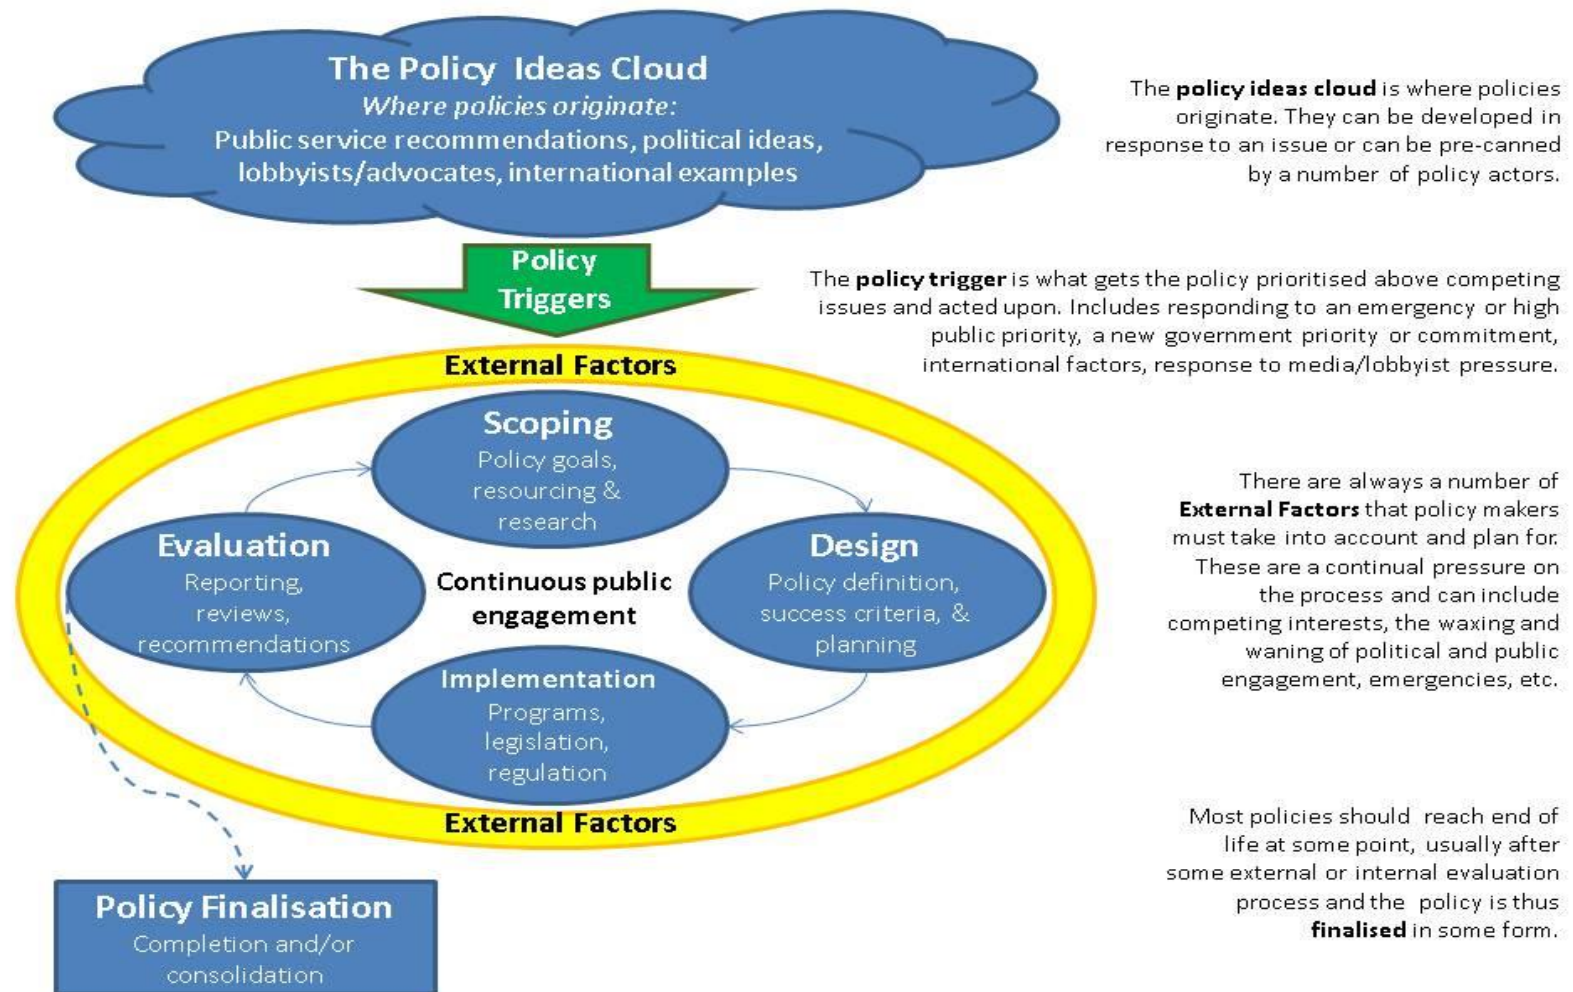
The Policy Ideas Cloud
*Where policies originate:*
Public service recommendations, political ideas, lobbyists/advocates, international examples

The **policy ideas cloud** is where policies originate. They can be developed in response to an issue or can be pre-canned by a number of policy actors.

Policy Triggers

The **policy trigger** is what gets the policy prioritised above competing issues and acted upon. Includes responding to an emergency or high public priority, a new government priority or commitment, international factors, response to media/lobbyist pressure.

External Factors

Scoping
Policy goals, resourcing & research

Evaluation
Reporting, reviews, recommendations

Continuous public engagement

Design
Policy definition, success criteria, & planning

Implementation
Programs, legislation, regulation

External Factors

There are always a number of **External Factors** that policy makers must take into account and plan for. These are a continual pressure on the process and can include competing interests, the waxing and waning of political and public engagement, emergencies, etc.

Policy Finalisation
Completion and/or consolidation

Most policies should reach end of life at some point, usually after some external or internal evaluation process and the policy is thus **finalised** in some form.